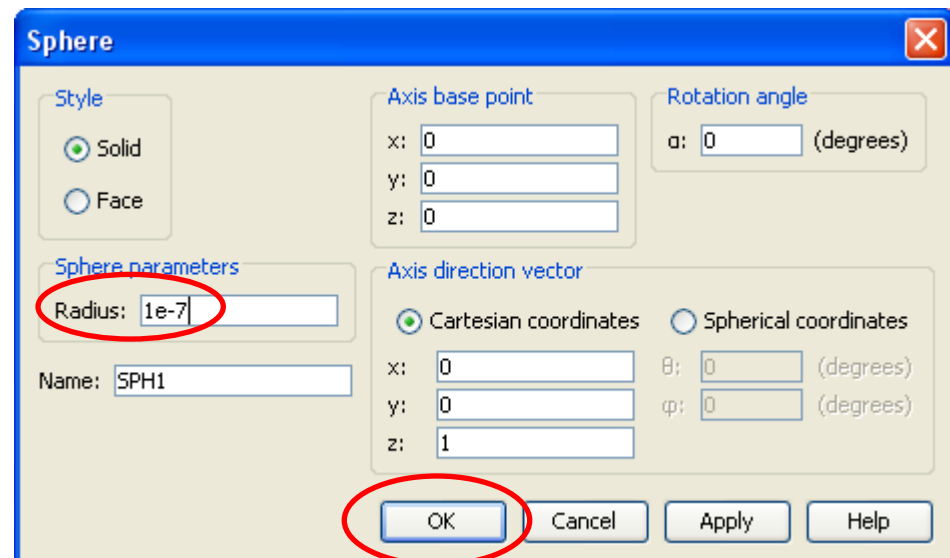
Sphere

Style
Solid
Face

Sphere parameters
Radius: 1e-7

Name: SPH1

Axis base point
x: 0
y: 0
z: 0

Rotation angle
α: 0 (degrees)

Axis direction vector
Cartesian coordinates
Spherical coordinates
x: 0
y: 0
z: 1
θ: 0 (degrees)
φ: 0 (degrees)

OK
Cancel
Apply
Help